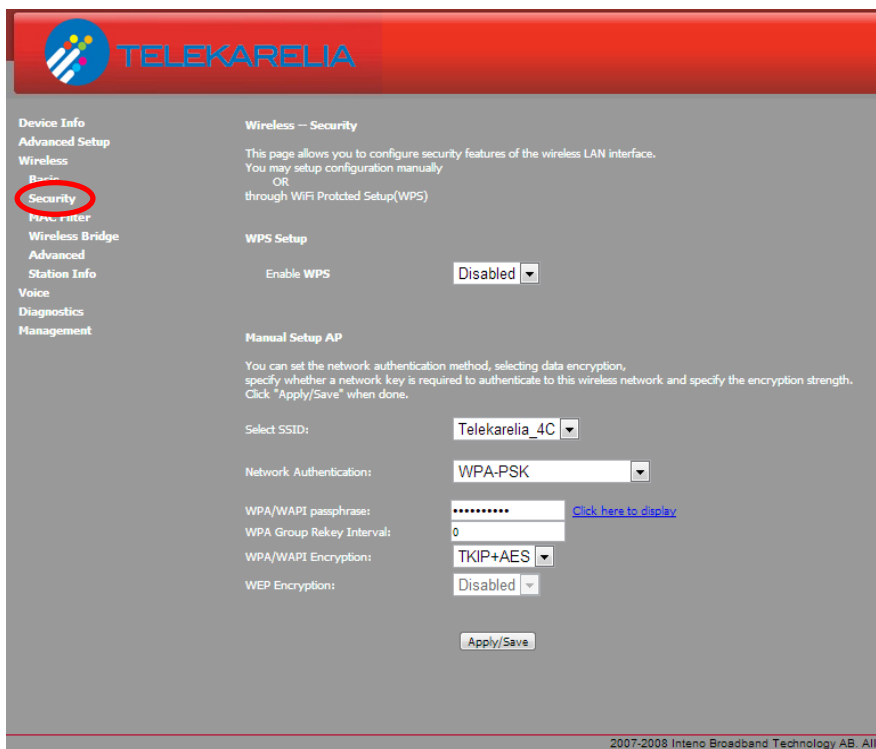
TELEKARELIA

Device Info
Advanced Setup
Wireless
Basic
Security
MAC Filter
Wireless Bridge
Advanced
Station Info
Voice
Diagnostics
Management

Wireless -- Security

This page allows you to configure security features of the wireless LAN interface.
You may setup configuration manually
OR
through WiFi Protcted Setup(WPS)

WPS Setup

Enable WPS Disabled

Manual Setup AP

You can set the network authentication method, selecting data encryption, specify whether a network key is required to authenticate to this wireless network and specify the encryption strength.
Click "Apply/Save" when done.

Select SSID: Telekarelia_4C

Network Authentication: WPA-PSK

WPA/WAPI passphrase: •••••••••• Click here to display
WPA Group Rekey Interval: 0
WPA/WAPI Encryption: TKIP+AES
WEP Encryption: Disabled

Apply/Save

2007-2008 Inteno Broadband Technology AB. All